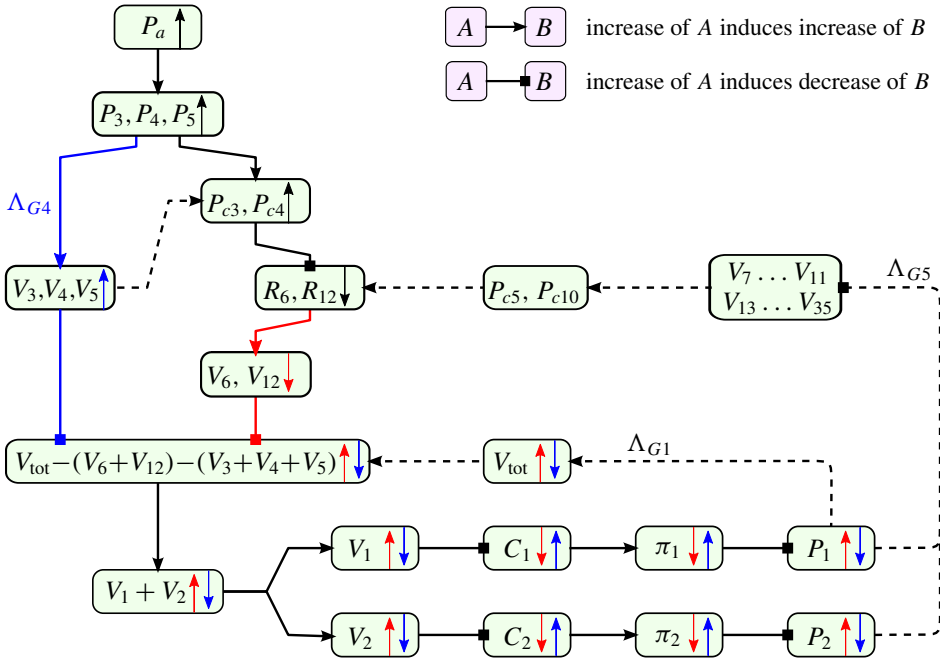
$P_a$

$A$ $B$ increase of $A$ induces increase of $B$

$A$ $B$ increase of $A$ induces decrease of $B$

$P_3, P_4, P_5$

$\Lambda_{G4}$

$P_{c3}, P_{c4}$

$V_3, V_4, V_5$

$R_6, R_{12}$

$P_{c5}, P_{c10}$

$V_7 \dots V_{11}$
$V_{13} \dots V_{35}$

$\Lambda_{G5}$

$V_6, V_{12}$

$\Lambda_{G1}$

$V_{\text{tot}} - (V_6 + V_{12}) - (V_3 + V_4 + V_5)$

$V_{\text{tot}}$

$V_1$ $C_1$ $\pi_1$ $P_1$

$V_1 + V_2$

$V_2$ $C_2$ $\pi_2$ $P_2$